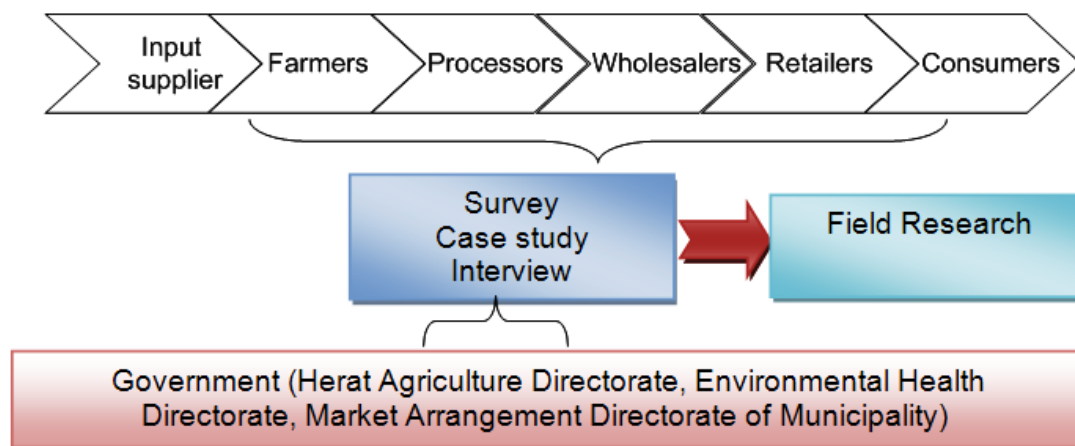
Input supplier
Farmers
Processors
Wholesalers
Retailers
Consumers

Survey
Case study
Interview

Field Research

Government (Herat Agriculture Directorate, Environmental Health Directorate, Market Arrangement Directorate of Municipality)